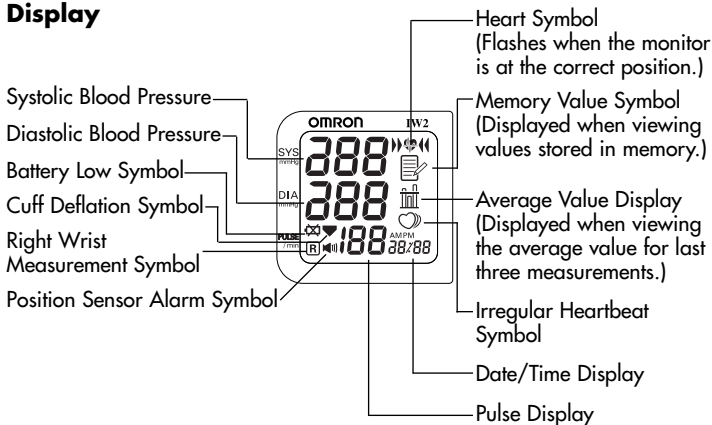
Display

Heart Symbol (Flashes when the monitor is at the correct position.)

Systolic Blood Pressure

Diastolic Blood Pressure

Battery Low Symbol

Cuff Deflation Symbol

Right Wrist Measurement Symbol

Position Sensor Alarm Symbol

OMRON IW2

SYS mmHg

888

DIA mmHg

888

PULSE /min

R

188

AM PM 88/88

Memory Value Symbol (Displayed when viewing values stored in memory.)

Average Value Display (Displayed when viewing the average value for last three measurements.)

Irregular Heartbeat Symbol

Date/Time Display

Pulse Display